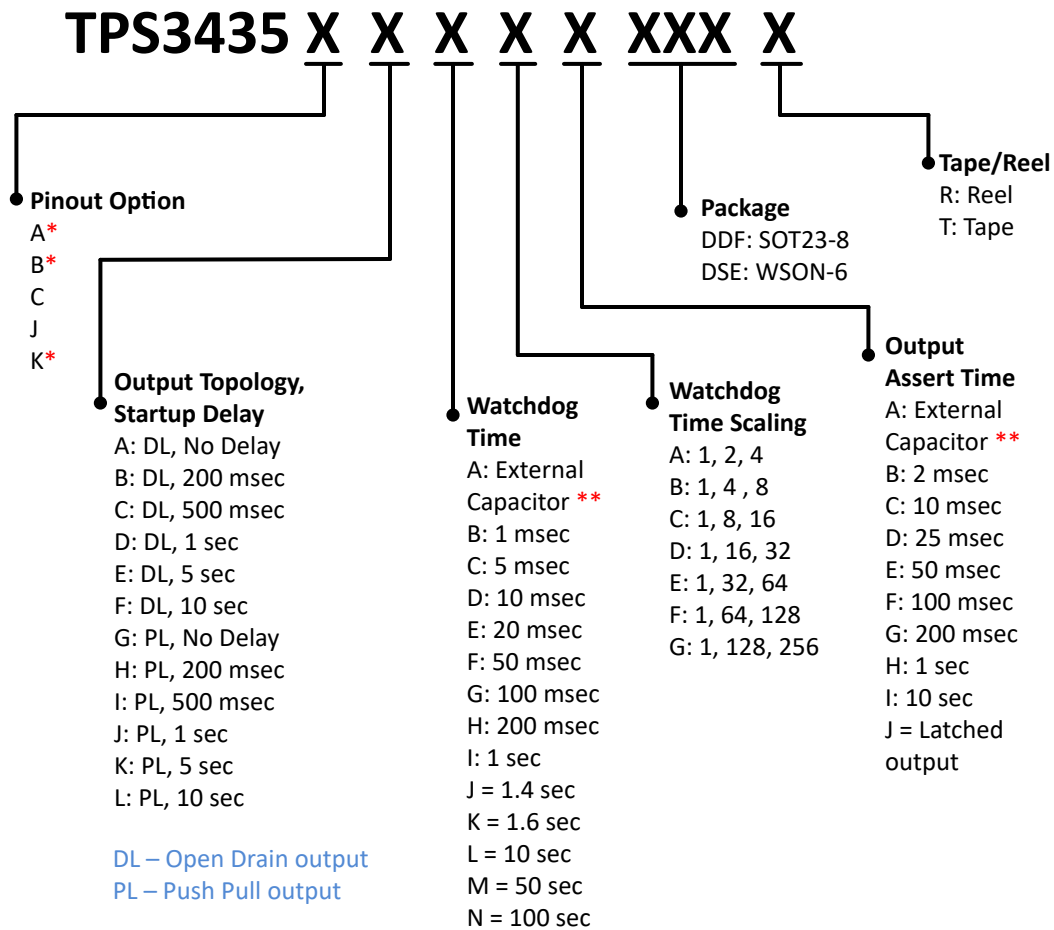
TPS3435 X X X X X XXX X

Pinout Option
A*
B*
C
J
K*

Output Topology, Startup Delay
A: DL, No Delay
B: DL, 200 msec
C: DL, 500 msec
D: DL, 1 sec
E: DL, 5 sec
F: DL, 10 sec
G: PL, No Delay
H: PL, 200 msec
I: PL, 500 msec
J: PL, 1 sec
K: PL, 5 sec
L: PL, 10 sec

DL – Open Drain output
PL – Push Pull output

Watchdog Time
A: External Capacitor **
B: 1 msec
C: 5 msec
D: 10 msec
E: 20 msec
F: 50 msec
G: 100 msec
H: 200 msec
I: 1 sec
J = 1.4 sec
K = 1.6 sec
L = 10 sec
M = 50 sec
N = 100 sec

Watchdog Time Scaling
A: 1, 2, 4
B: 1, 4 , 8
C: 1, 8, 16
D: 1, 16, 32
E: 1, 32, 64
F: 1, 64, 128
G: 1, 128, 256

Package
DDF: SOT23-8
DSE: WSON-6

Output Assert Time
A: External Capacitor **
B: 2 msec
C: 10 msec
D: 25 msec
E: 50 msec
F: 100 msec
G: 200 msec
H: 1 sec
I: 10 sec
J = Latched output

Tape/Reel
R: Reel
T: Tape